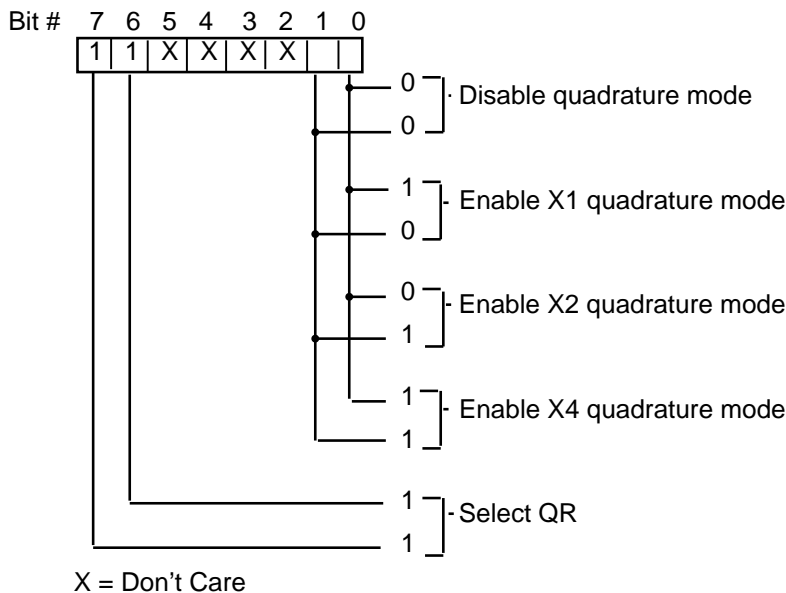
Bit # 7 6 5 4 3 2 1 0

| 1 | 1 | X | X | X | X | | |
|---|---|---|---|---|---|---|---|

0
0
Disable quadrature mode

1
0
Enable X1 quadrature mode

0
1
Enable X2 quadrature mode

1
1
Enable X4 quadrature mode

1
1
Select QR

X = Don't Care